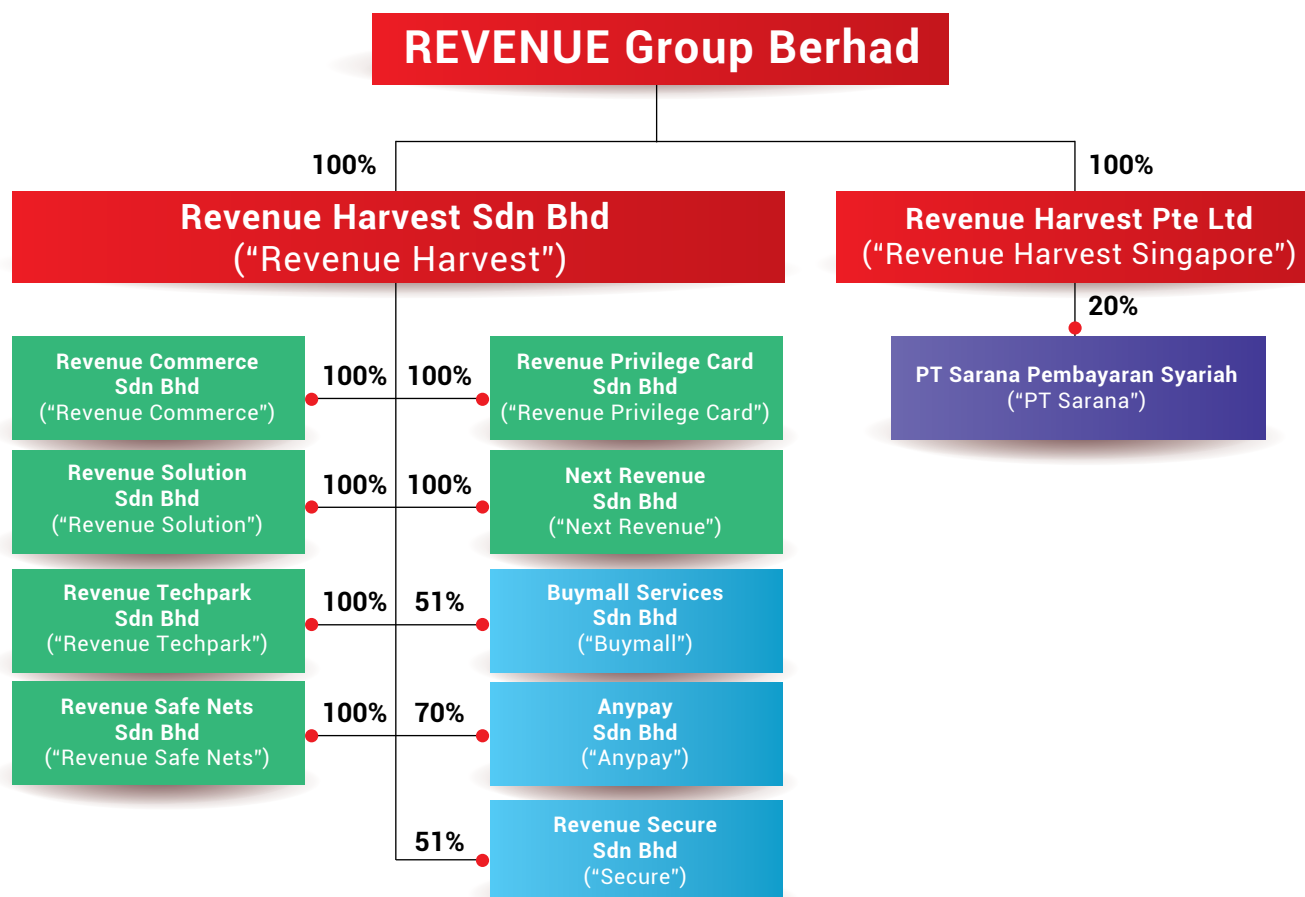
REVENUE Group Berhad

100%

100%

Revenue Harvest Sdn Bhd
(“Revenue Harvest”)

Revenue Harvest Pte Ltd
(“Revenue Harvest Singapore”)

20%

PT Sarana Pembayaran Syariah
(“PT Sarana”)

Revenue Commerce Sdn Bhd
(“Revenue Commerce”)

100%

100%

Revenue Privilege Card Sdn Bhd
(“Revenue Privilege Card”)

Revenue Solution Sdn Bhd
(“Revenue Solution”)

100%

100%

Next Revenue Sdn Bhd
(“Next Revenue”)

Revenue Techpark Sdn Bhd
(“Revenue Techpark”)

100%

51%

Buymall Services Sdn Bhd
(“Buymall”)

Revenue Safe Nets Sdn Bhd
(“Revenue Safe Nets”)

100%

70%

Anypay Sdn Bhd
(“Anypay”)

51%

Revenue Secure Sdn Bhd
(“Secure”)